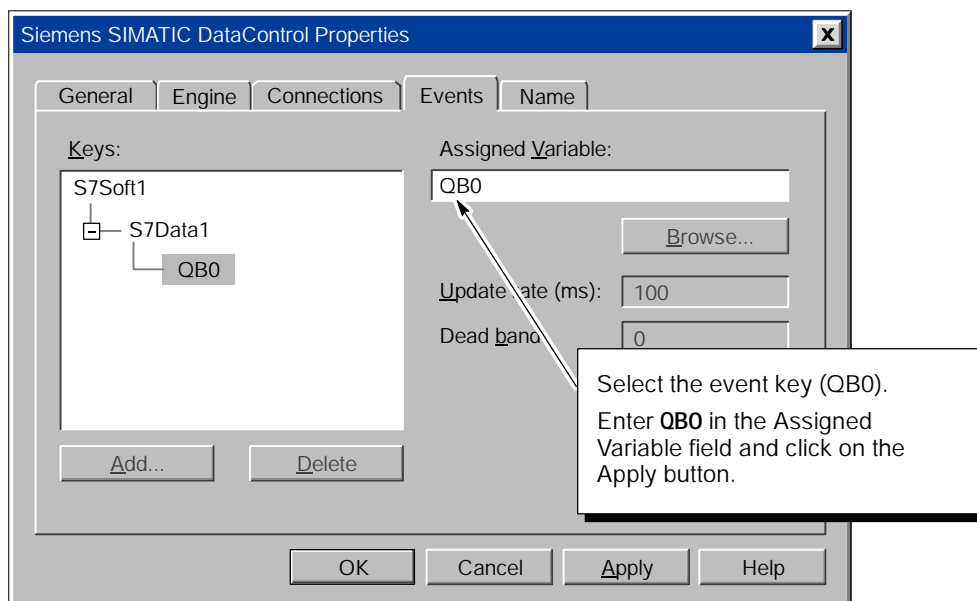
Siemens SIMATIC DataControl Properties

General
Engine
Connections
Events
Name

Keys:
S7Soft1
S7Data1
QB0

Assigned Variable:
QB0
Browse...
Update rate (ms): 100
Dead band 0

Select the event key (QB0).
Enter **QB0** in the Assigned Variable field and click on the Apply button.

Add...
Delete

OK
Cancel
Apply
Help